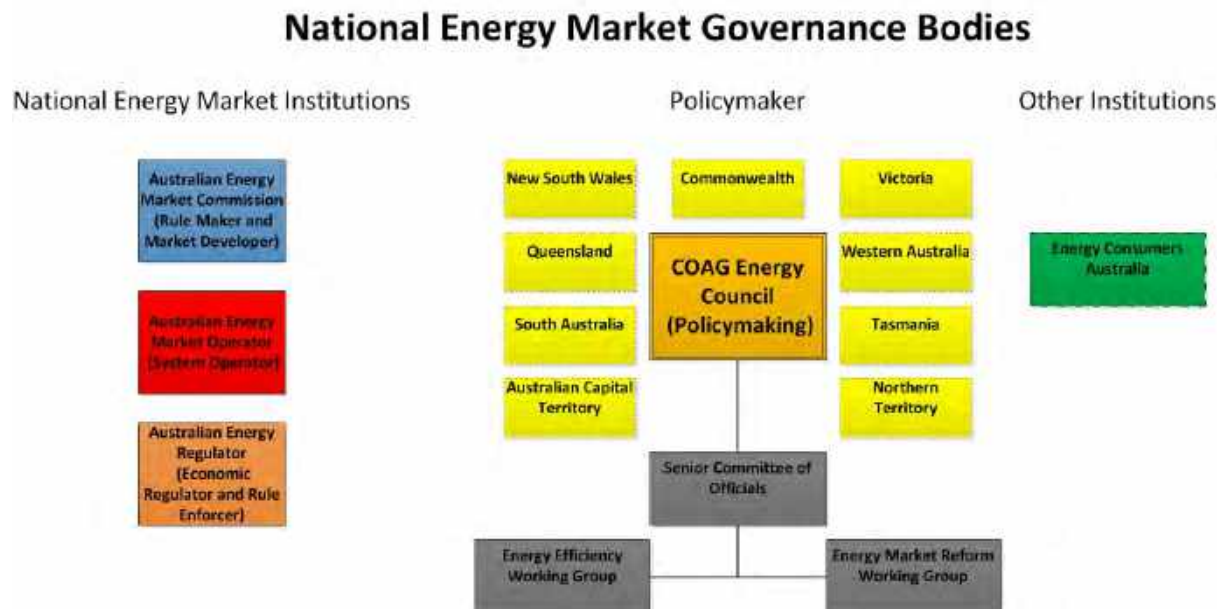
National Energy Market Governance Bodies

National Energy Market Institutions

Australian Energy Market Commission (Rule Maker and Market Developer)

Australian Energy Market Operator (System Operator)

Australian Energy Regulator (Economic Regulator and Rule Enforcer)

Policymaker

New South Wales

Commonwealth

Victoria

Queensland

COAG Energy Council (Policymaking)

Western Australia

South Australia

Tasmania

Australian Capital Territory

Northern Territory

Senior Committee of Officials

Energy Efficiency Working Group

Energy Market Reform Working Group

Other Institutions

Energy Consumers Australia